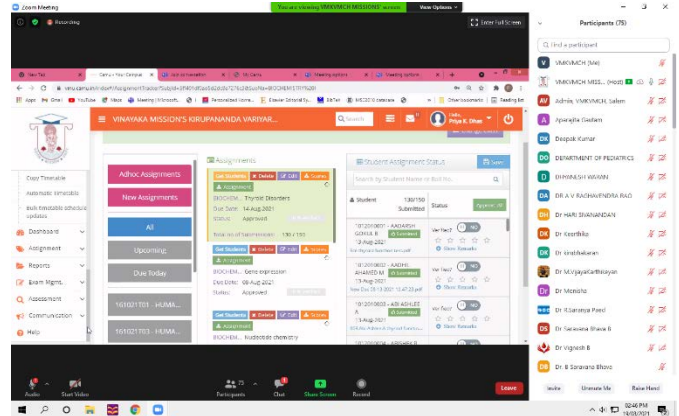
Zoom Meeting

Recording

You are viewing VMKVMCH MISSIONS' screen

View Options

Exit Full Screen

New Tab

Camu » Your Campus

Meeting options

Meeting options

Apps

YouTube

Maps

Gmail

Other bookmarks

Reading list

VINAYAKA MISSION'S KIRUPANANDA VARIYAR...

Search

Priya K. Dhas

Copy Timetable

Automatic Timetable

Bulk timetable schedule updates

Dashboard

Assignment

Reports

Exam Mgmt.

Assessment

Communication

Help

Adhoc Assignments

New Assignments

All

Upcoming

Due Today

161021701 - HUMA...

161021703 - HUMA...

Assignments

Get Students | Delete | Edit | Scores

Assignment

BIOCHEM... Thyroid Disorders

Due Date: 14 Aug 2021

Status: Approved

Total no of Submission: 130 / 130

Get Students | Delete | Edit | Scores

Assignment

BIOCHEM... Gene expression

Due Date: 09 Aug 2021

Status: Approved

Get Students | Delete | Edit | Scores

Assignment

BIOCHEM... Nucleotide chemistry

Student Assignment Status

Save

Search by Student Name or Roll No...

Student

130/130 Submitted

Status

Approve All

1012010001 - AADARSH GOKUL B

13-Aug-2021

Submitted

Verified

No

Show Remarks

1012010002 - AADHIL AHAMED M

13-Aug-2021

Submitted

Verified

No

Show Remarks

1012010003 - ABI ASHLEE A

13-Aug-2021

Submitted

Verified

No

Show Remarks

1012010004 - ABINAYA S

Participants (75)

Find a participant

VMKVMCH (Me)

VMKVMCH MISS... (Host)

Admin, VMKVMCH, Salem

Aparajita Gautam

Deepak Kumar

DEPARTMENT OF PEDIATRICS

DHINAKSHI VANAN

DR A V RAGHAVENDRA RAO

Dr HARI SIVANANDAN

Dr Keerthika

Dr Kiruthiharan

Dr M.VijayaKarthikeyan

Dr Monisha

Dr R.Saranya Patel

Dr Saravana Bhava B

Dr Vignesh B

Dr. B Saravana Bhava

Invite

Unmute Me

Raise Hand

Audio

Start Video

75 Participants

Chat

Share Screen

Record

Leave

02:46 PM

19/03/2021